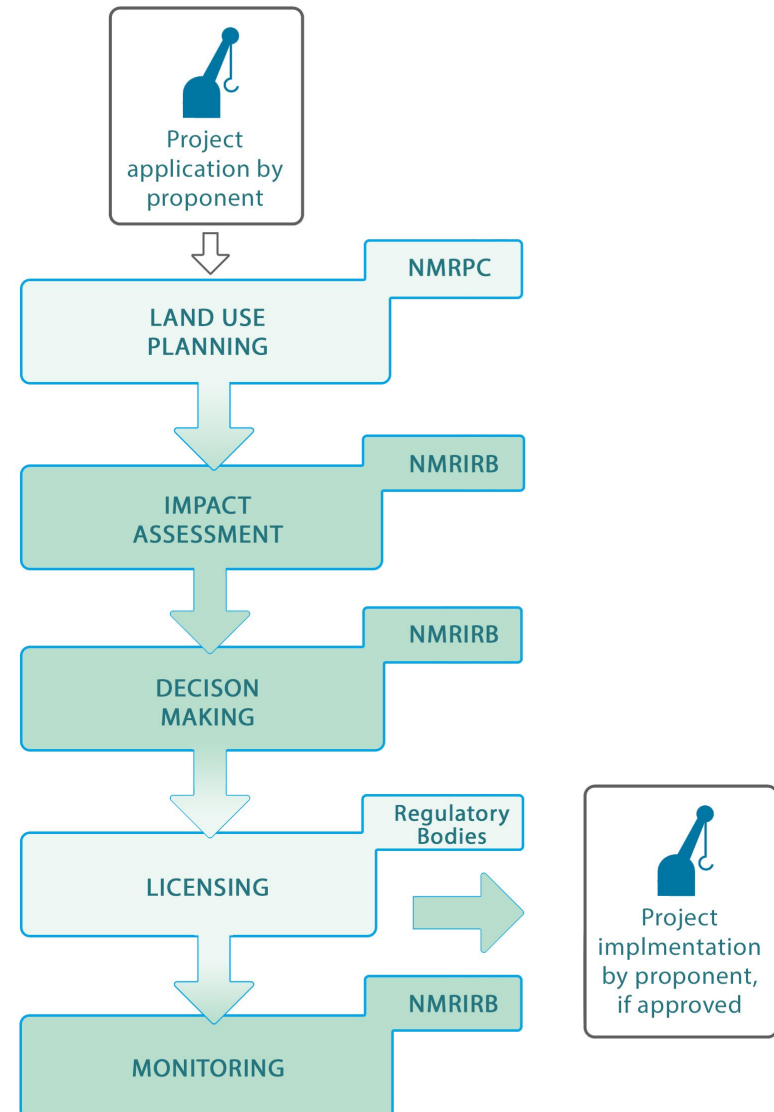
Project application by proponent

NMRPC

LAND USE PLANNING

NMRIRB

IMPACT ASSESSMENT

NMRIRB

DECISON MAKING

Regulatory Bodies

LICENSING

Project implmentation by proponent, if approved

NMRIRB

MONITORING